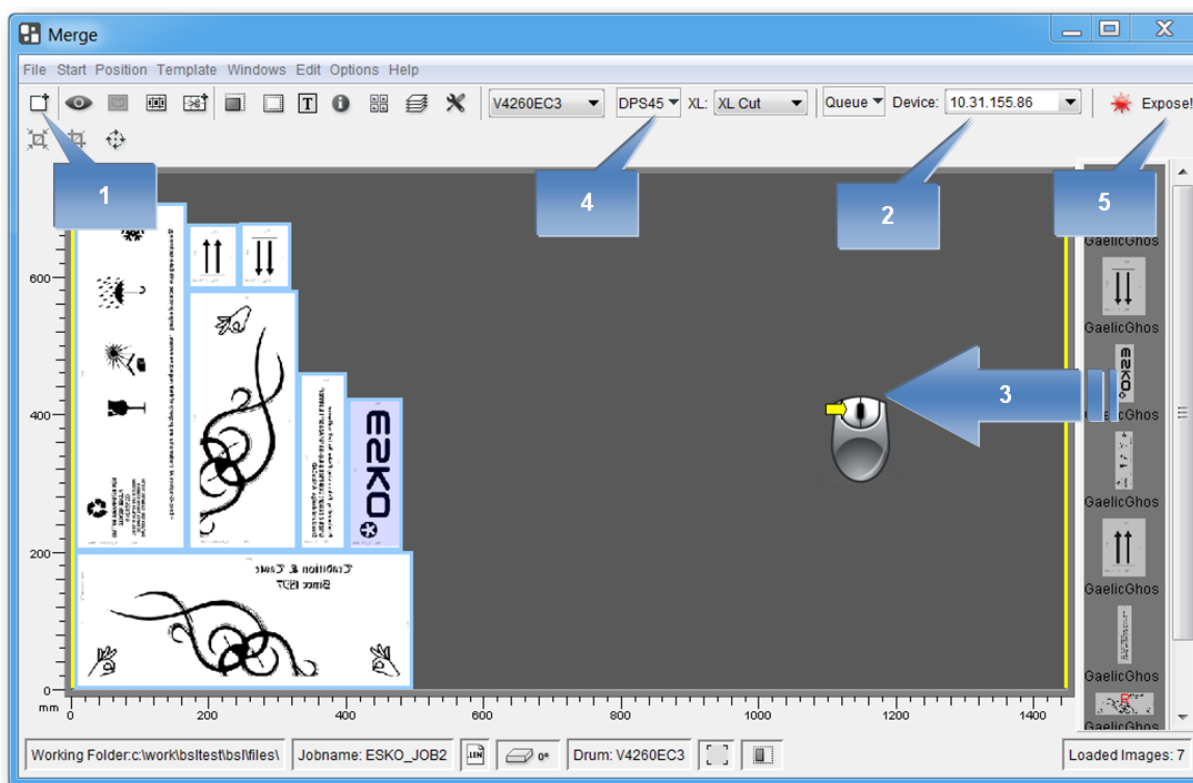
Merge

File Start Position Template Windows Edit Options Help

V4260EC3 DPS45 XL: XL Cut Queue Device: 10.31.155.86 Expose!

1

4

2

5

3

GaelicGhos
GaelicGhos
GaelicGhos
GaelicGhos
GaelicGhos
GaelicGhos
GaelicGhos

ESKO

Tradition & Taste
Since 1837

600
400
200
0
mm 0 200 400 600 800 1000 1200 1400

Working Folder:c:\work\bsltest\bsl\files\ Jobname: ESKO_JOB2 0° Drum: V4260EC3 Loaded Images: 7